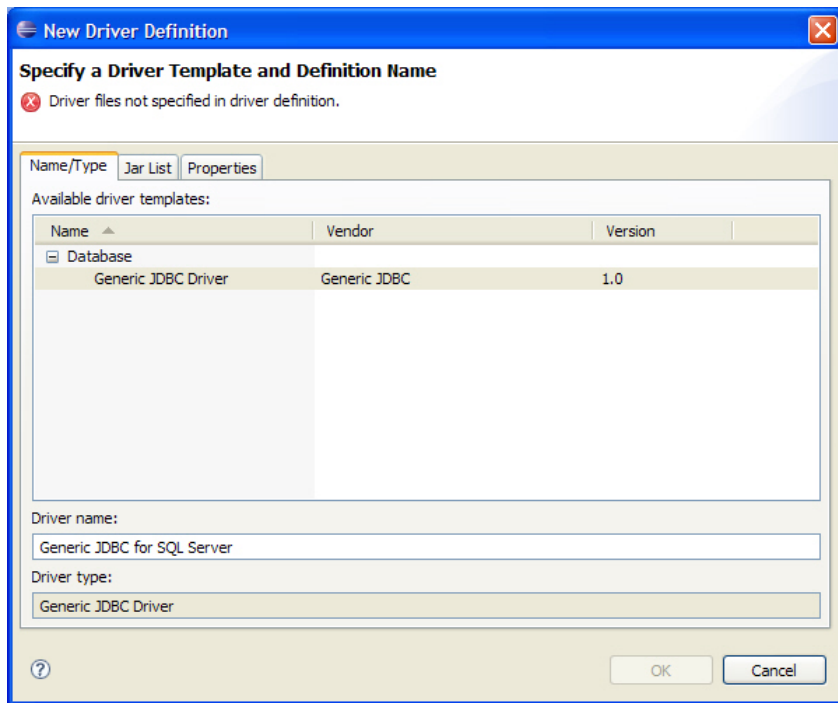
New Driver Definition

Specify a Driver Template and Definition Name

Driver files not specified in driver definition.

Name/Type | Jar List | Properties

Available driver templates:

| Name | Vendor | Version |
|---|---|---|
| Database | | |
| Generic JDBC Driver | Generic JDBC | 1.0 |

Driver name:

Generic JDBC for SQL Server

Driver type:

Generic JDBC Driver

?

OK

Cancel